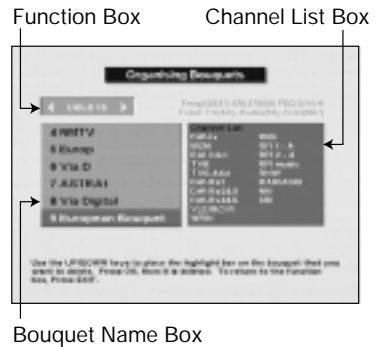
Function Box

Channel List Box

Organising Bouquets

DELETE

4 RRTV
5 Europ
6 Via D
7 ASTRA1
8 Via Digital
9 European Bouquet

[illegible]

Use the UP/DOWN keys to place the highlight bar on the bouquet that you want to delete. Press OK, then it is deleted. To return to the function box, Press EXIT.

Bouquet Name Box